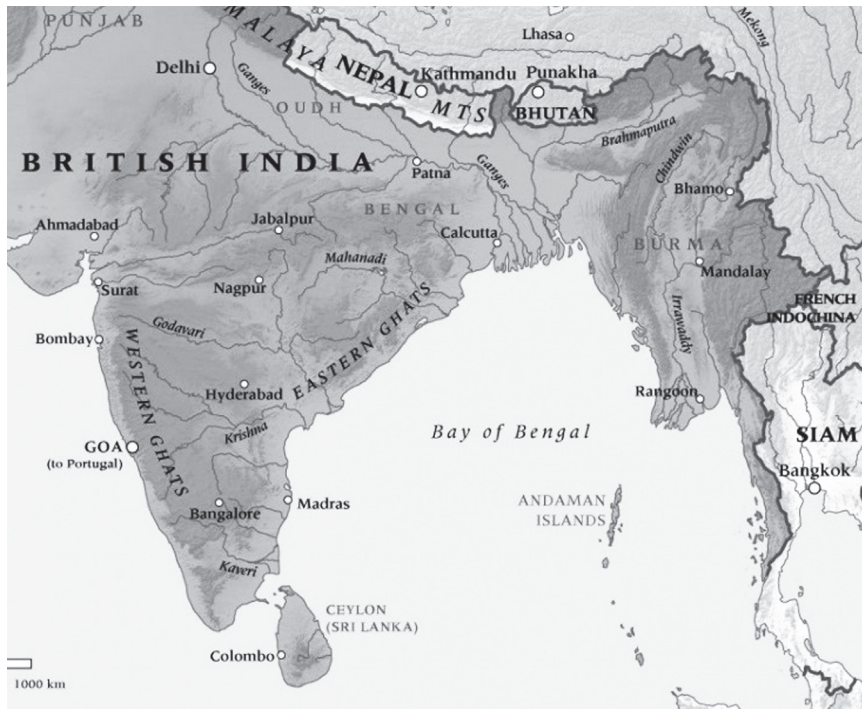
PUNJAB
MALAYA
NEPAL
MTS
Lhasa
Mekong
Delhi
Ganges
OUDH
Kathmandu
Punakha
BHUTAN
Brahmaputra
Chindwin
BRITISH INDIA
Patna
Ganges
Bhamo
BENGAL
Ahmadabad
Jabalpur
Calcutta
BURMA
Mahanadi
Mandalay
Surat
Nagpur
EASTERN GHATS
FRENCH INDOCHINA
Godavari
Irrawaddy
Bombay
WESTERN GHATS
Hyderabad
Rangoon
Krishna
Bay of Bengal
SIAM
GOA
(to Portugal)
Bangkok
Madras
ANDAMAN ISLANDS
Bangalore
Kaveri
CEYLON
(SRI LANKA)
Colombo
1000 km